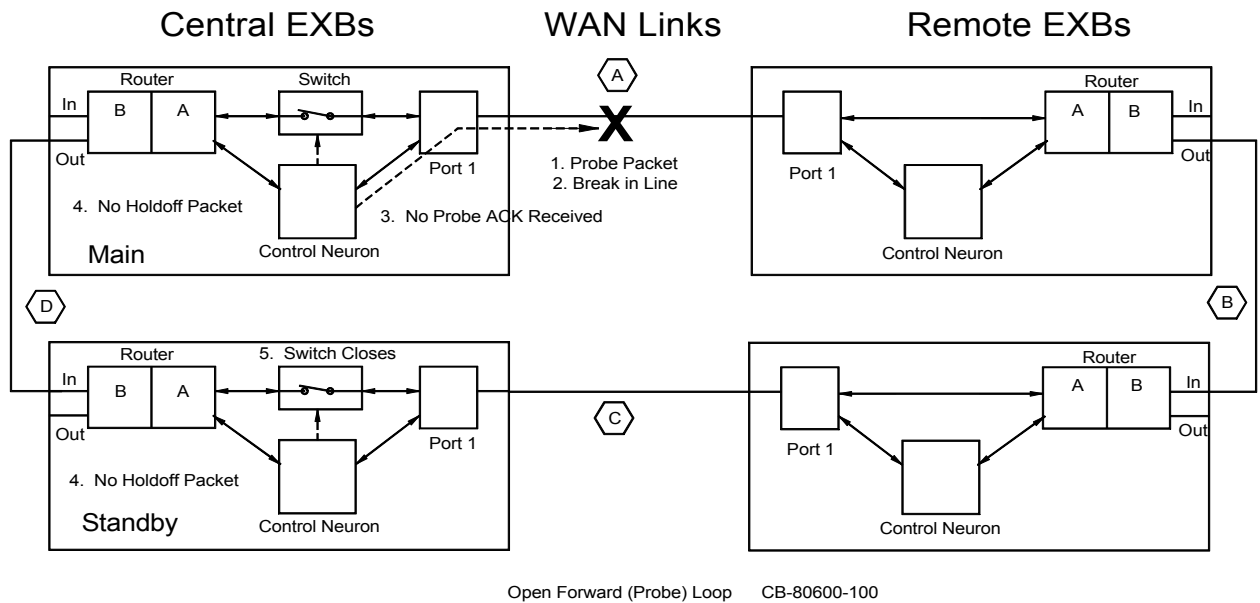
Central EXBs

WAN Links

Remote EXBs

Router
In
B
A
Out
Switch
Port 1
4. No Holdoff Packet
Control Neuron
Main

A

X

1. Probe Packet
2. Break in Line
3. No Probe ACK Received

Router
A
B
In
Out
Port 1
Control Neuron

D

B

Router
5. Switch Closes
In
B
A
Out
Port 1
4. No Holdoff Packet
Control Neuron
Standby

C

Router
A
B
In
Out
Port 1
Control Neuron

Open Forward (Probe) Loop CB-80600-100